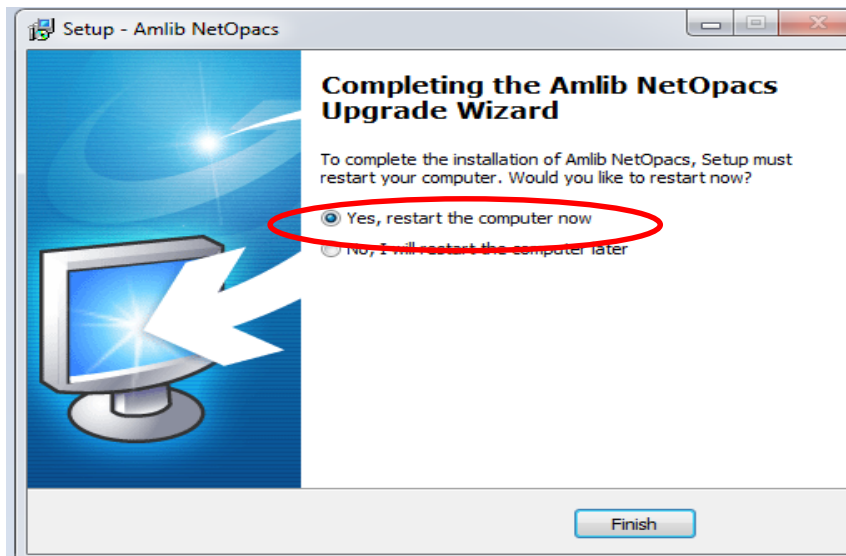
Setup - Amlib NetOpacs

Completing the Amlib NetOpacs Upgrade Wizard

To complete the installation of Amlib NetOpacs, Setup must restart your computer. Would you like to restart now?

Yes, restart the computer now

No, I will restart the computer later

Finish